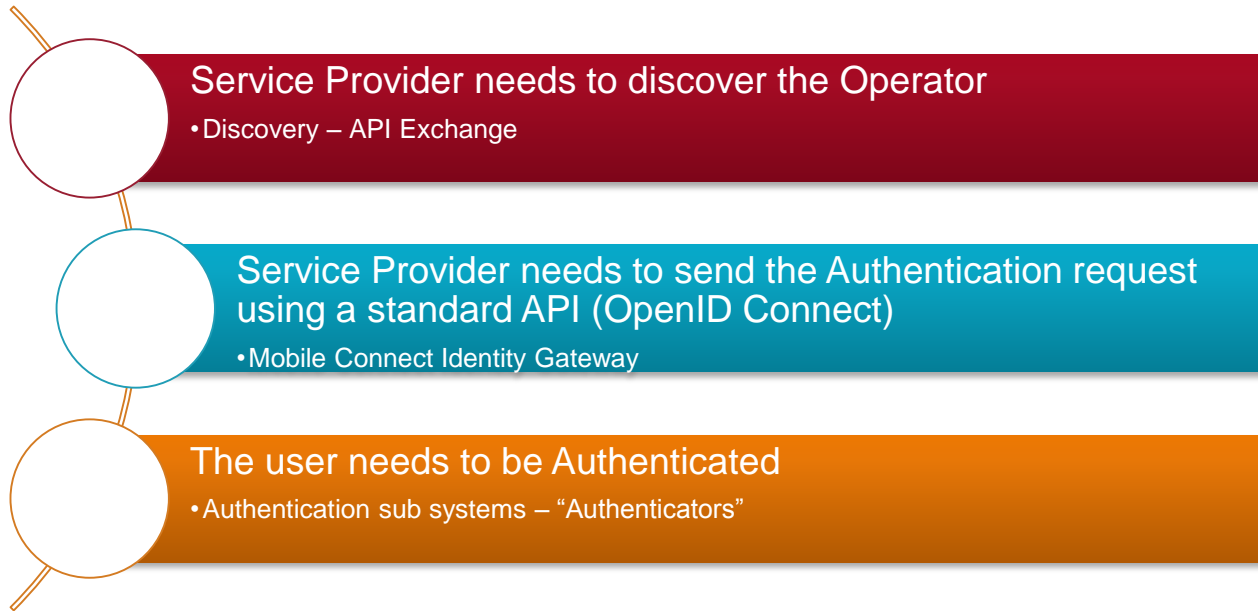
Service Provider needs to discover the Operator

• Discovery – API Exchange

Service Provider needs to send the Authentication request using a standard API (OpenID Connect)

• Mobile Connect Identity Gateway

The user needs to be Authenticated

• Authentication sub systems – “Authenticators”